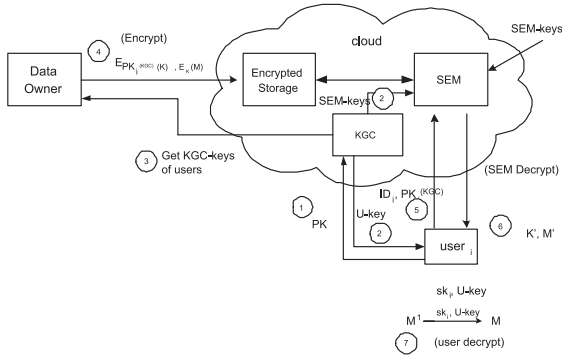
(Encrypt)

4

cloud

SEM-keys

Data Owner

$E_{PK_i^{(KGC)}}(K)$ , $E_K(M)$

Encrypted Storage

SEM

2

SEM-keys

KGC

3 Get KGC-keys of users

(SEM Decrypt)

$ID_i$, $PK^{(KGC)}$

5

1 PK

U-key

2

6

K', M'

user $_i$

$sk_i$, U-key

$M^1 \xrightarrow{sk_i, \text{ U-key}} M$

7 (user decrypt)